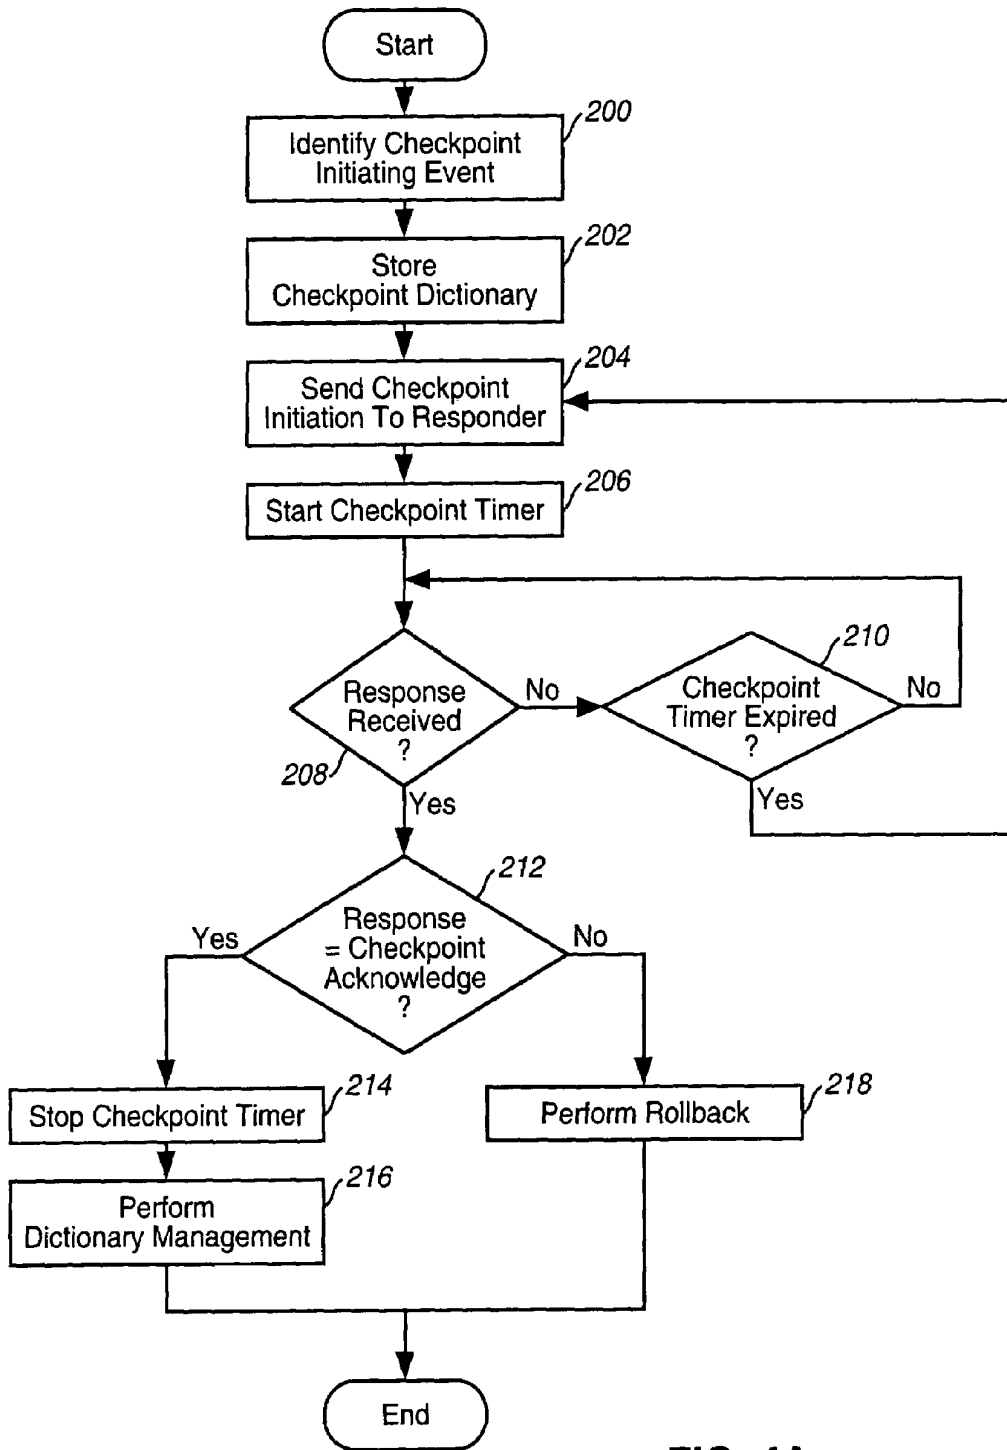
Start

200
Identify Checkpoint Initiating Event

202
Store Checkpoint Dictionary

204
Send Checkpoint Initiation To Responder

206
Start Checkpoint Timer

Response Received ?
208

No

210
Checkpoint Timer Expired ?

No

Yes

Yes

212
Response = Checkpoint Acknowledge ?

Yes

No

214
Stop Checkpoint Timer

218
Perform Rollback

216
Perform Dictionary Management

End

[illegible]